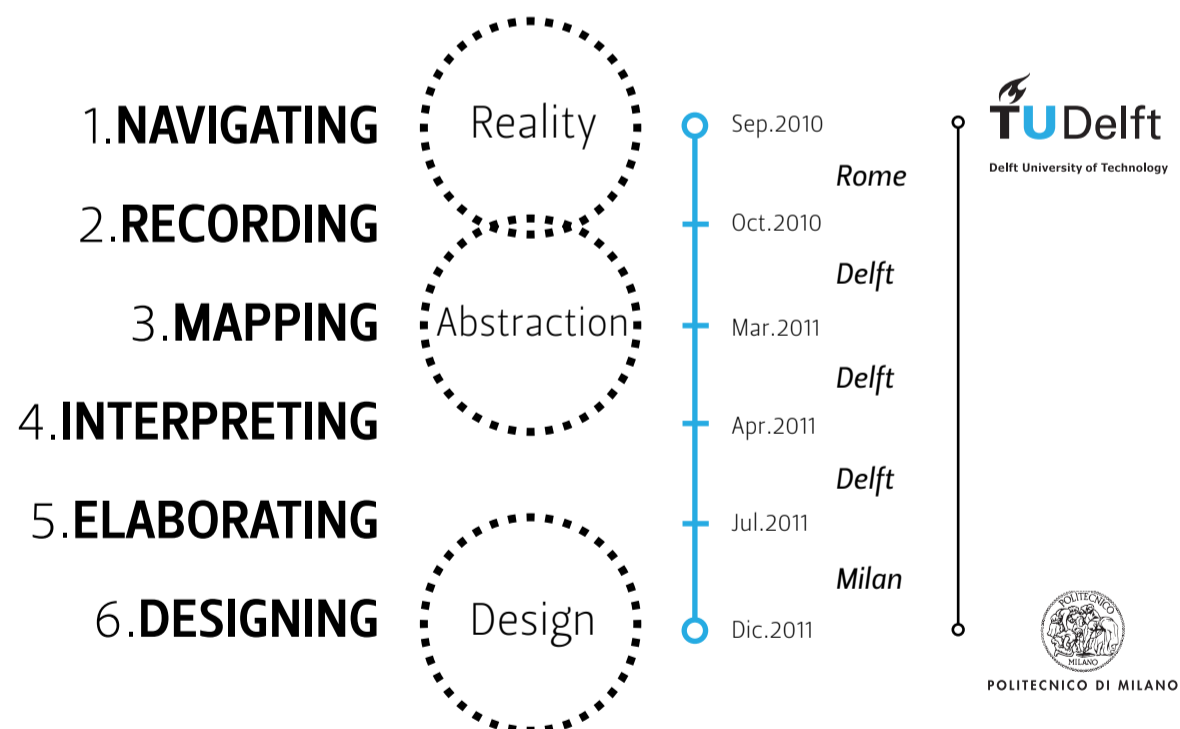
1.NAVIGATING
2.RECORDING
3.MAPPING
4.INTERPRETING
5.ELABORATING
6.DESIGNING

Reality

Abstraction

Design

Sep.2010
Rome
Oct.2010
Delft
Mar.2011
Delft
Apr.2011
Delft
Jul.2011
Milan
Dic.2011

TUDelft
Delft University of Technology

POLITECNICO
MILANO
POLITECNICO DI MILANO